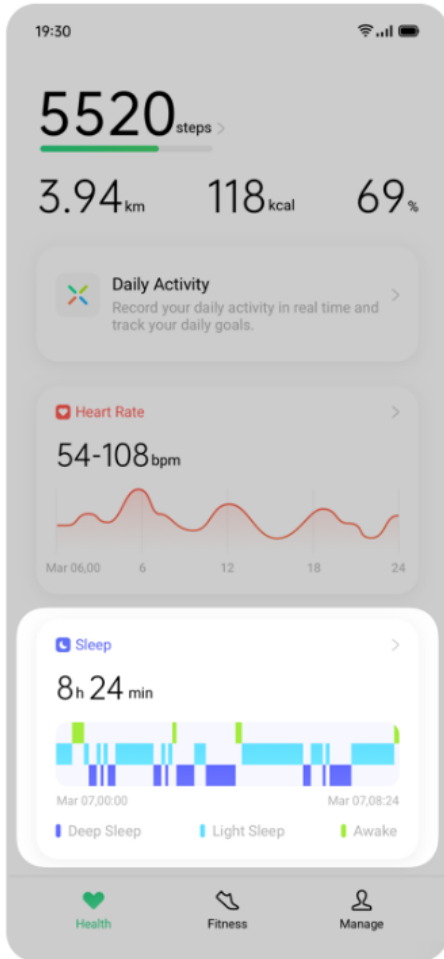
19:30

5520steps >

3.94km 118kcal 69%

Daily Activity
Record your daily activity in real time and track your daily goals. >

Heart Rate >
54-108bpm

Mar 06,00 6 12 18 24

Sleep >
8h 24 min

Mar 07,00:00 Mar 07,08:24

Deep Sleep Light Sleep Awake

Health Fitness Manage